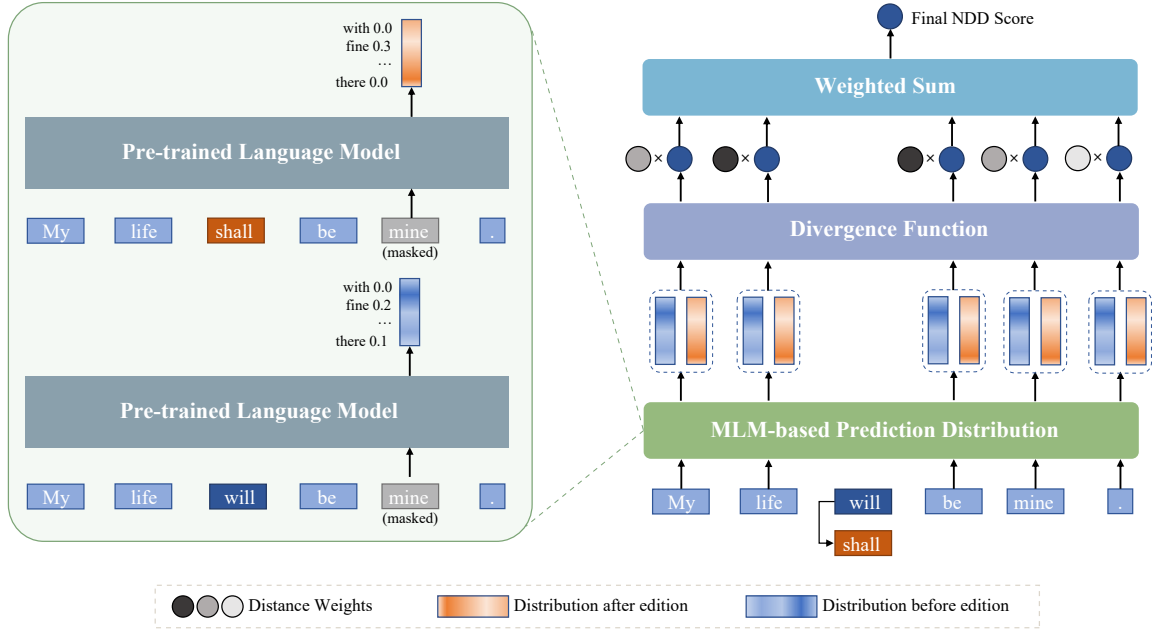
with 0.0
fine 0.3
…
there 0.0

Pre-trained Language Model

My life shall be mine .
(masked)

with 0.0
fine 0.2
…
there 0.1

Pre-trained Language Model

My life will be mine .
(masked)

Final NDD Score

Weighted Sum

× × × × ×

Divergence Function

MLM-based Prediction Distribution

My life will be mine .
shall

Distance Weights
Distribution after edition
Distribution before edition